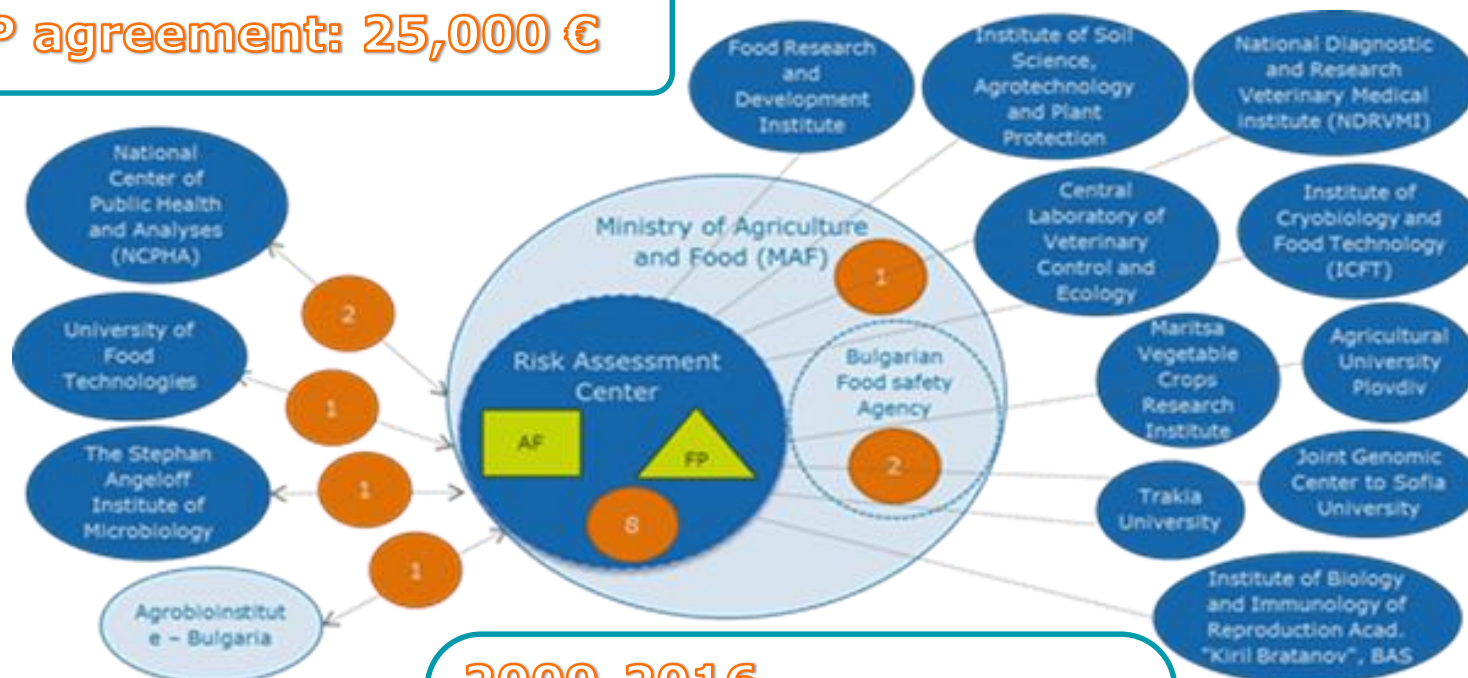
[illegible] agreement: 25,000 €

National Center of Public Health and Analyses (NCPHA)

University of Food Technologies

The Stephan Angeloff Institute of Microbiology

Agrobioinstitut e - Bulgaria

2

1

1

1

Ministry of Agriculture and Food (MAF)

Risk Assessment Center

AF

FP

8

1

Bulgarian Food safety Agency

2

Food Research and Development Institute

Institute of Soil Science, Agrotechnology and Plant Protection

National Diagnostic and Research Veterinary Medical Institute (NDRVMI)

Central Laboratory of Veterinary Control and Ecology

Institute of Cryobiology and Food Technology (ICFT)

Maritsa Vegetable Crops Research Institute

Agricultural University Plovdiv

Trakia University

Joint Genomic Center to Sofia University

Institute of Biology and Immunology of Reproduction Acad. "Kiril Bratanov", BAS

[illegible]